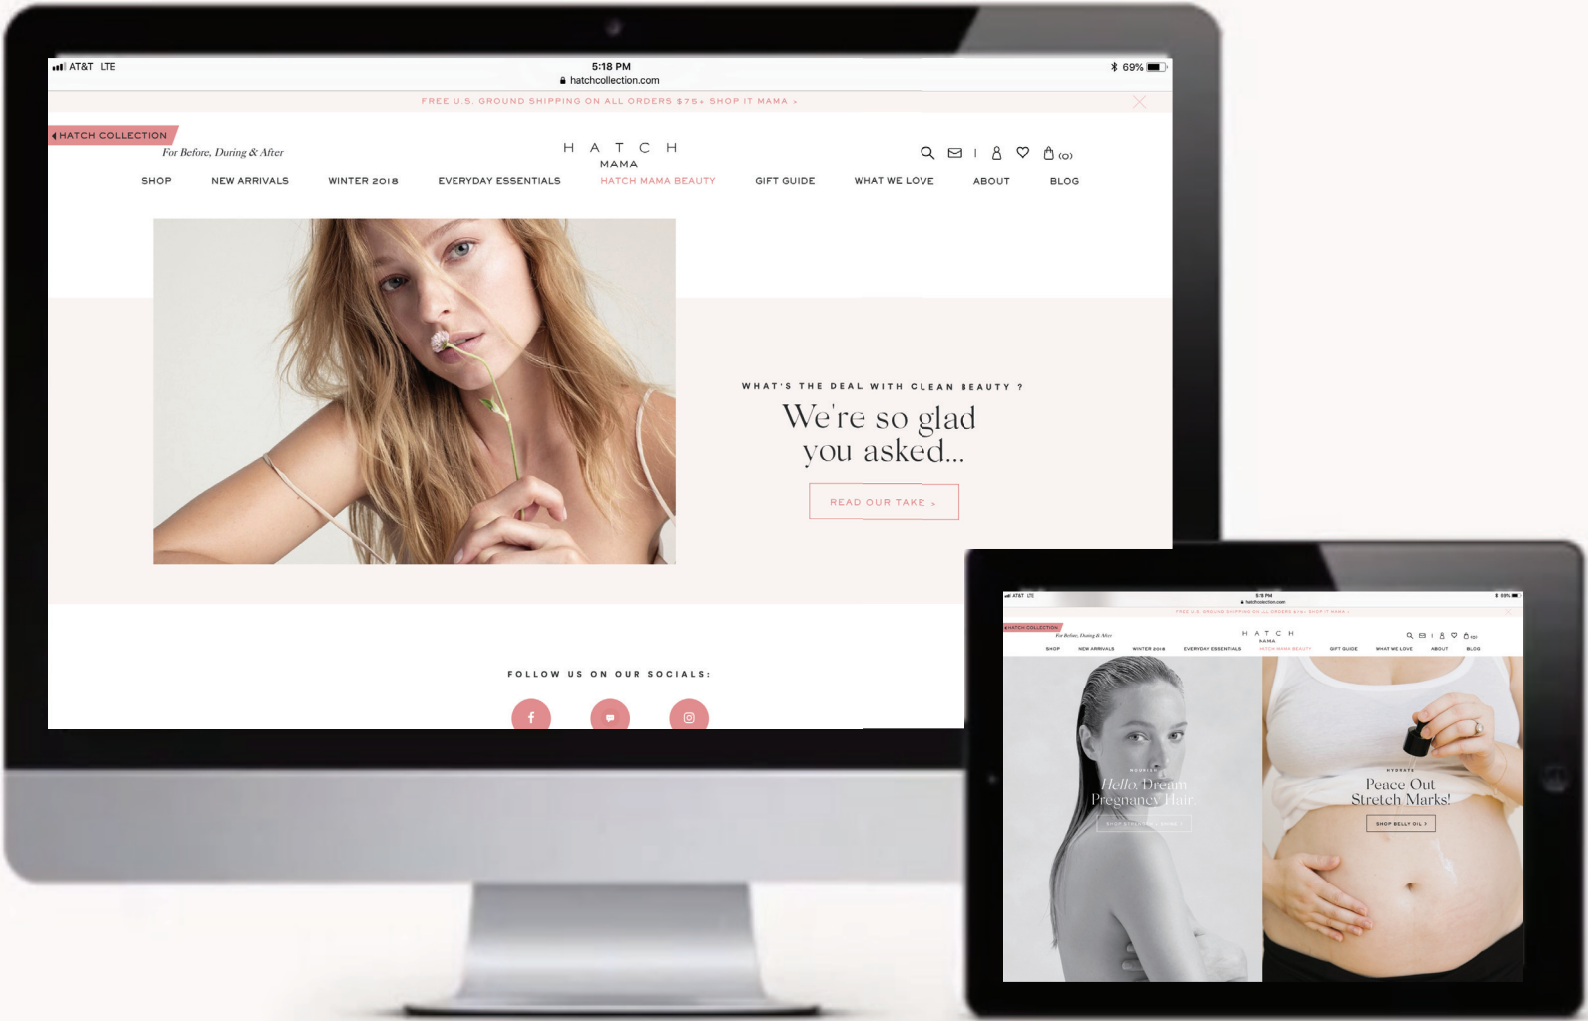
AT&T LTE
5:18 PM
hatchcollection.com
69%

FREE U.S. GROUND SHIPPING ON ALL ORDERS $75+ SHOP IT MAMA ›

HATCH COLLECTION
For Before, During & After

H A T C H
MAMA

(0)

SHOP
NEW ARRIVALS
WINTER 2018
EVERYDAY ESSENTIALS
HATCH MAMA BEAUTY
GIFT GUIDE
WHAT WE LOVE
ABOUT
BLOG

WHAT'S THE DEAL WITH CLEAN BEAUTY ?

We're so glad you asked...

READ OUR TAKE ›

FOLLOW US ON OUR SOCIALS:

AT&T LTE
5:18 PM
hatchcollection.com
69%

FREE U.S. GROUND SHIPPING ON ALL ORDERS $75+ SHOP IT MAMA ›

HATCH COLLECTION
For Before, During & After

H A T C H
MAMA

SHOP
NEW ARRIVALS
WINTER 2018
EVERYDAY ESSENTIALS
HATCH MAMA BEAUTY
GIFT GUIDE
WHAT WE LOVE
ABOUT
BLOG

NOURISH
Hello, Dream Pregnancy Hair
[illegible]

HYDRATE
Peace Out Stretch Marks!
SHOP BELLY OIL ›